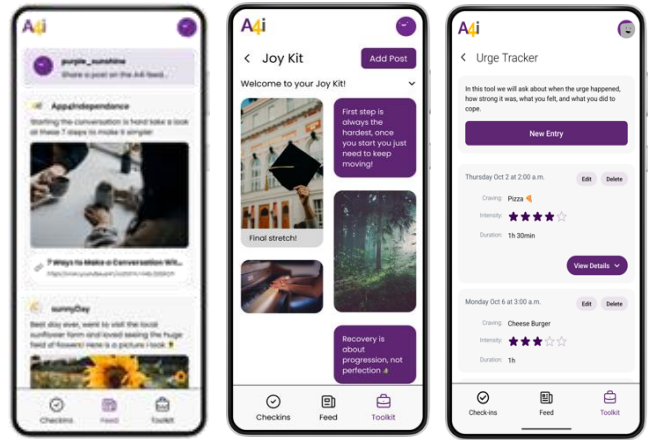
A4i

purple_sunshine
Share a post on the A4i feed...

App4Independence
Starting the conversation is hard take a look at these 7 steps to make it simpler

7 Ways to Make a Conversation Wit...
https://www.youtube.com/watch?v=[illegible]

sunnyDay
Best day ever, went to visit the local sunflower farm and loved seeing the huge field of flowers! Here is a picture I took

Checkins
Feed
Toolkit

A4i

Joy Kit
Add Post

Welcome to your Joy Kit!

First step is always the hardest, once you start you just need to keep moving!

Final stretch!

Recovery is about progression, not perfection

Checkins
Feed
Toolkit

A4i

Urge Tracker

In this tool we will ask about when the urge happened, how strong it was, what you felt, and what you did to cope.

New Entry

Thursday Oct 2 at 2:00 a.m.
Edit
Delete
Craving Pizza
Intensity
Duration 1h 30min
View Details

Monday Oct 6 at 3:00 a.m.
Edit
Delete
Craving Cheese Burger
Intensity
Duration 1h

Check-ins
Feed
Toolkit